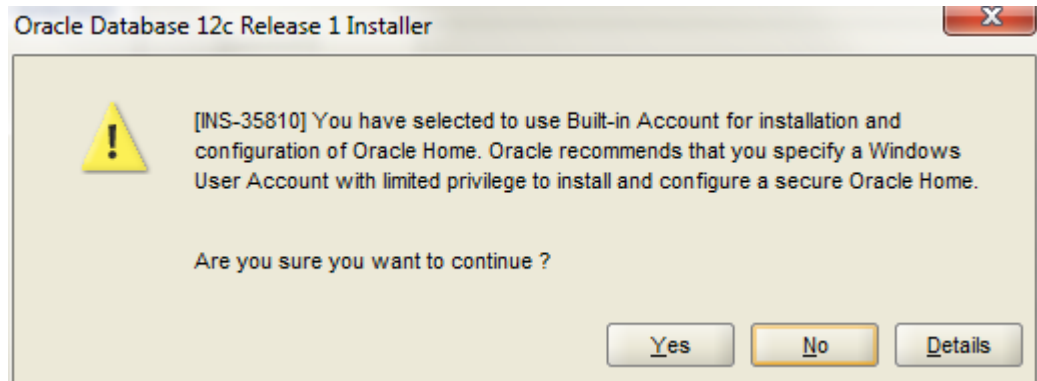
Oracle Database 12c Release 1 Installer

X

!

[INS-35810] You have selected to use Built-in Account for installation and configuration of Oracle Home. Oracle recommends that you specify a Windows User Account with limited privilege to install and configure a secure Oracle Home.

Are you sure you want to continue ?

Yes

No

Details